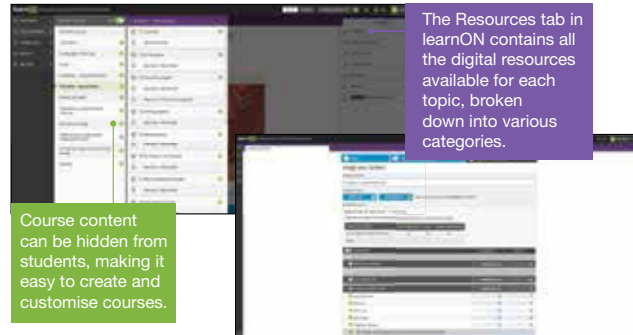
The Resources tab in learnON contains all the digital resources available for each topic, broken down into various categories.

Course content can be hidden from students, making it easy to create and customise courses.